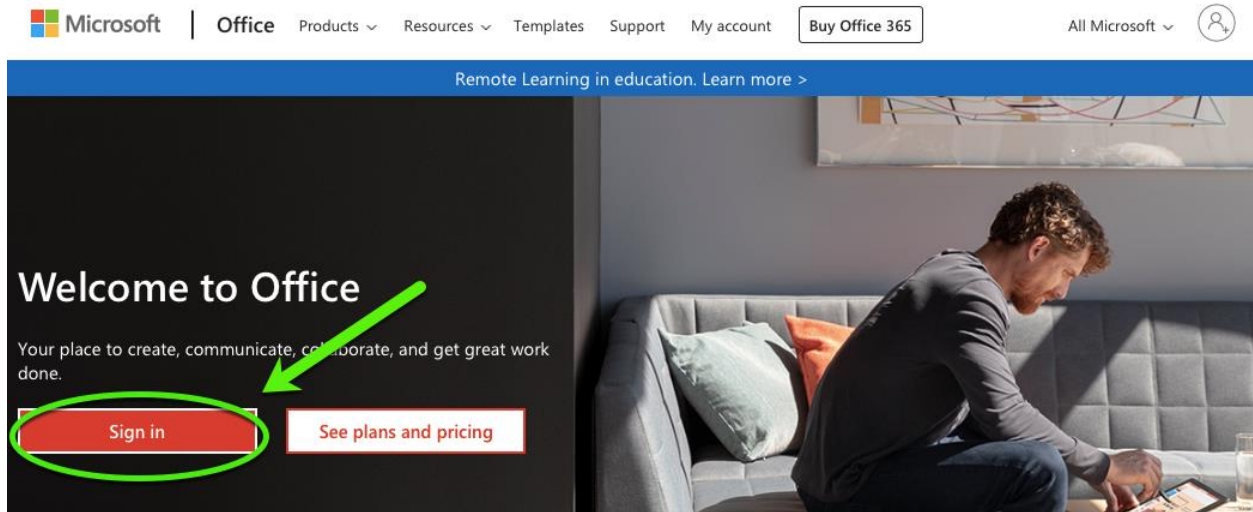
Microsoft | Office Products Resources Templates Support My account Buy Office 365 All Microsoft

Remote Learning in education. Learn more >

Welcome to Office

Your place to create, communicate, co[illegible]borate, and get great work done.

Sign in

See plans and pricing